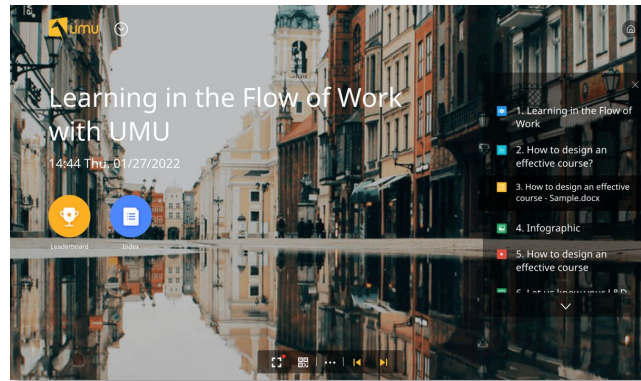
umu

Learning in the Flow of Work with UMU

14:44 Thu. 01/27/2022

Leaderboard

Index

1. Learning in the Flow of Work

2. How to design an effective course?

3. How to design an effective course - Sample.docx

4. Infographic

5. How to design an effective course

6. Let us know your L&D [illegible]